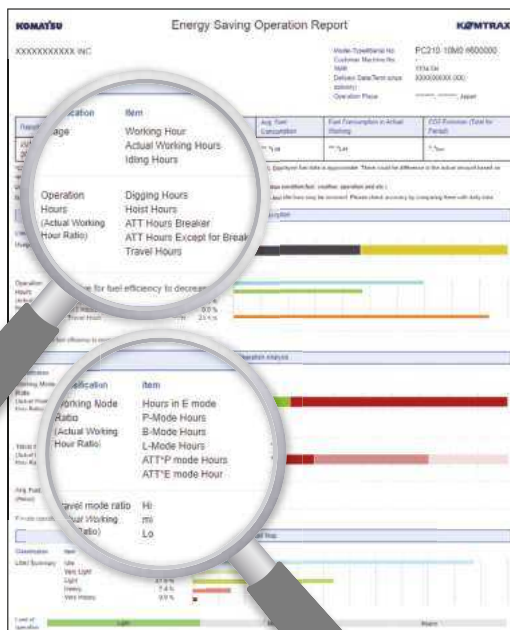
KOMATSU
Energy Saving Operation Report
KOMTRAX

XXXXXXXXXXX INC

Model-Type/Serial No. PC210 10M0 #600000
Customer Machine No. -
SMR 1114.0H
Delivery Date/Term since XXXXXXXXXX (XX)
Operation Place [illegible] Japan

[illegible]cation
Item
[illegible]age
Working Hour
Actual Working Hours
Idling Hours

Avg. Fuel Consumption
Fuel Consumption in Actual Working
CO2 Emission (Total for Period)

Operation Hours (Actual Working Hour Ratio)
Digging Hours
Hoist Hours
ATT Hours Breaker
ATT Hours Except for Break
Travel Hours

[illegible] for fuel efficiency to decrea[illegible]

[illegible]cation
Item
Working Node Ratio (Actual Working Hour Ratio)
Hours in E mode
P-Mode Hours
B-Mode Hours
L-Mode Hours
ATT*P mode Hours
ATT*E mode Hour

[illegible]ravel mode ratio
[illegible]ual Working
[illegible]Ratio)
Hi
mi
Lo

Classification
Item
Load Summary
Idle
Very Light
Light
Heavy
Very Heavy
47.9 %
7.4 %
0.0 %

Level of Operation
Light
Heavy